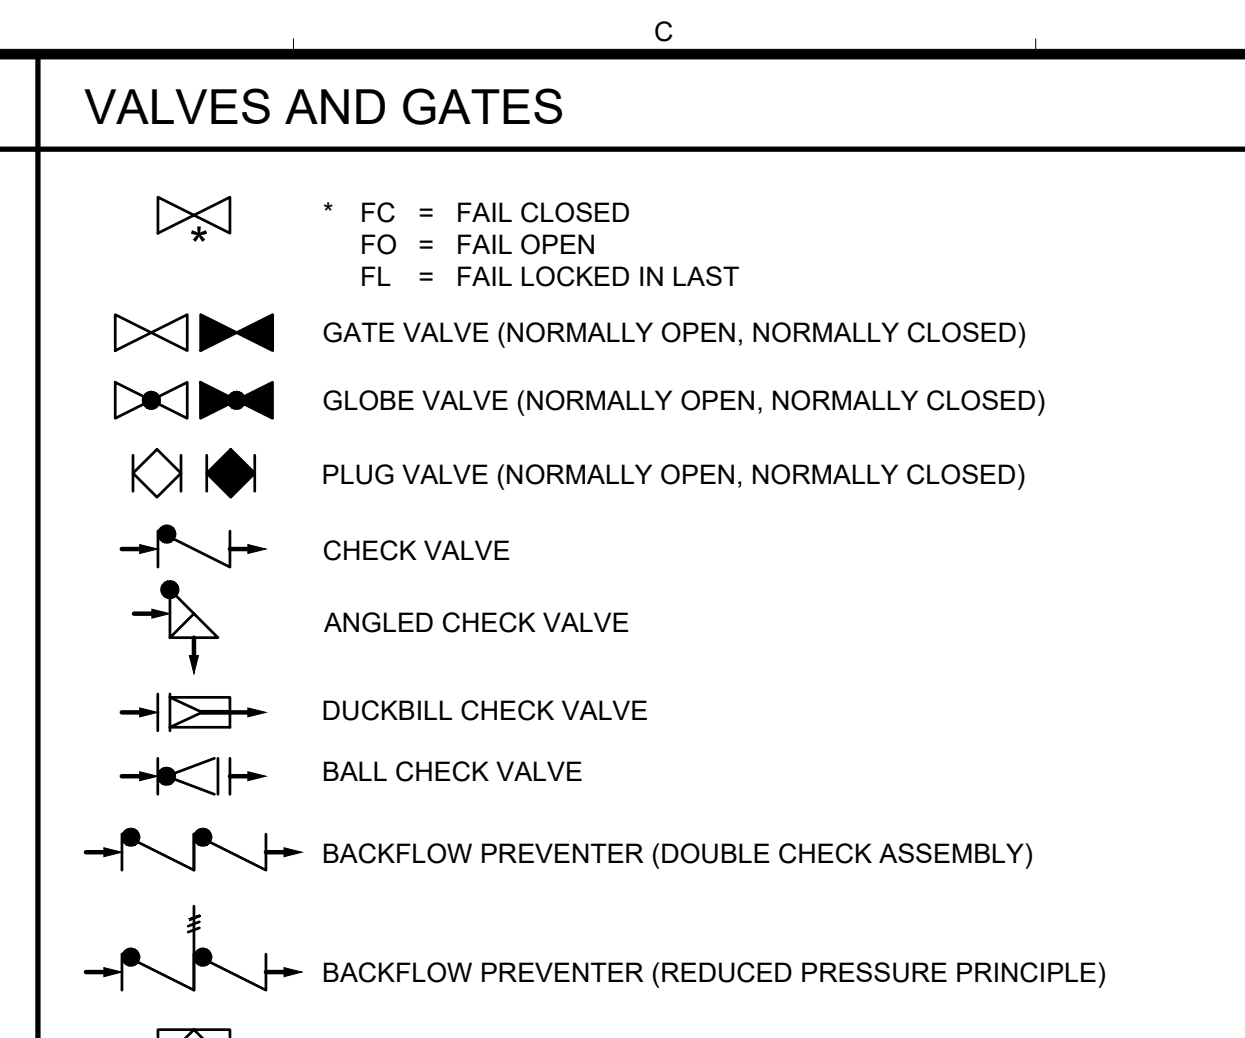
C

VALVES AND GATES

*

* FC = FAIL CLOSED
FO = FAIL OPEN
FL = FAIL LOCKED IN LAST

GATE VALVE (NORMALLY OPEN, NORMALLY CLOSED)

GLOBE VALVE (NORMALLY OPEN, NORMALLY CLOSED)

PLUG VALVE (NORMALLY OPEN, NORMALLY CLOSED)

CHECK VALVE

ANGLED CHECK VALVE

DUCKBILL CHECK VALVE

BALL CHECK VALVE

BACKFLOW PREVENTER (DOUBLE CHECK ASSEMBLY)

BACKFLOW PREVENTER (REDUCED PRESSURE PRINCIPLE)